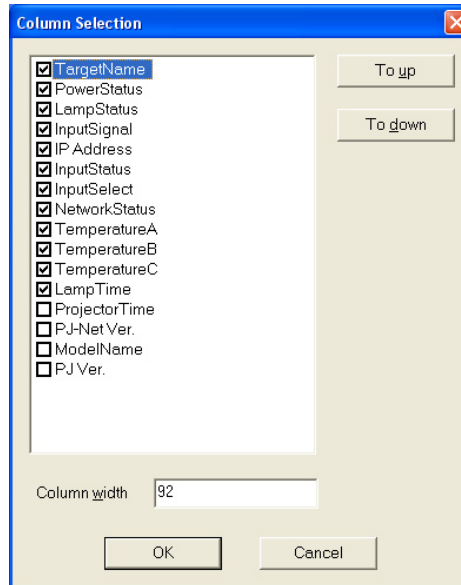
Column Selection

☑ TargetName
☑ PowerStatus
☑ LampStatus
☑ InputSignal
☑ IP Address
☑ InputStatus
☑ InputSelect
☑ NetworkStatus
☑ TemperatureA
☑ TemperatureB
☑ TemperatureC
☑ LampTime
☐ ProjectorTime
☐ PJ-Net Ver.
☐ ModelName
☐ PJ Ver.

To up

To down

Column width 92

OK

Cancel